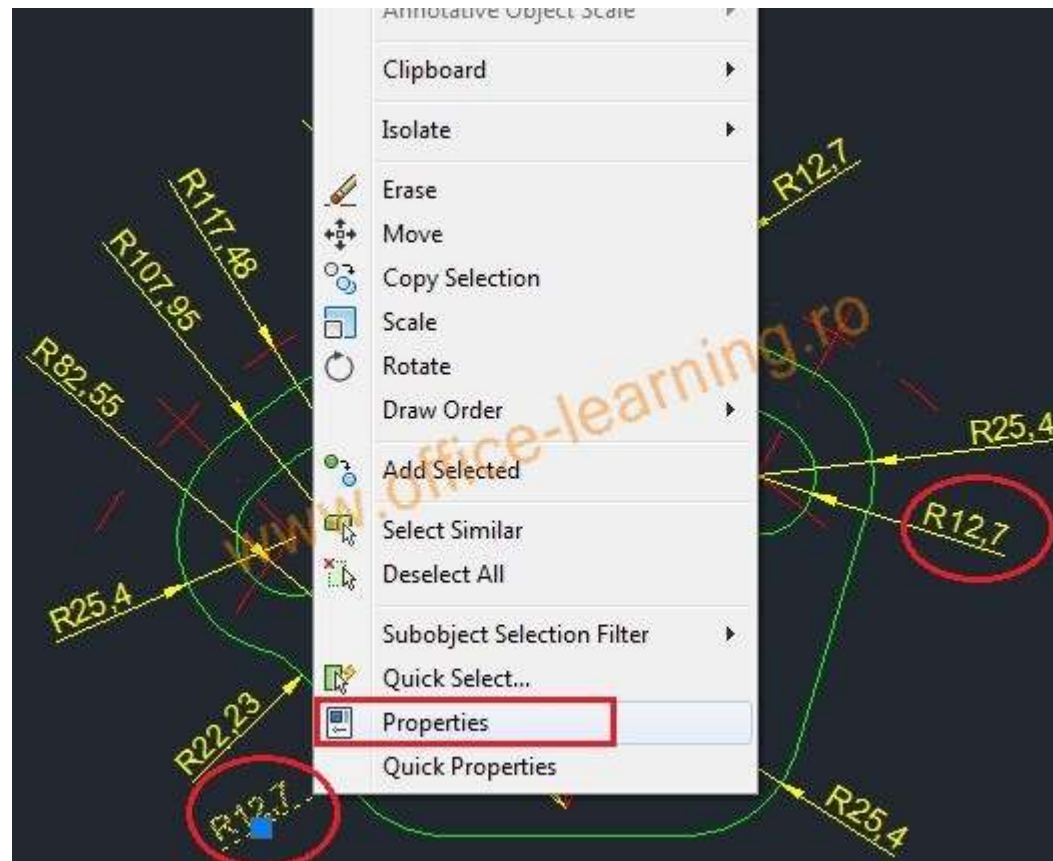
Annotative Object Scale

Clipboard

Isolate

Erase

Move

Copy Selection

Scale

Rotate

Draw Order

Add Selected

Select Similar

Deselect All

Subobject Selection Filter

Quick Select...

Properties

Quick Properties

R117,48

R107,95

R82,55

R25,4

R22,23

R12,7

R12,7

R25,4

R12,7

R25,4

www.office-learning.ro